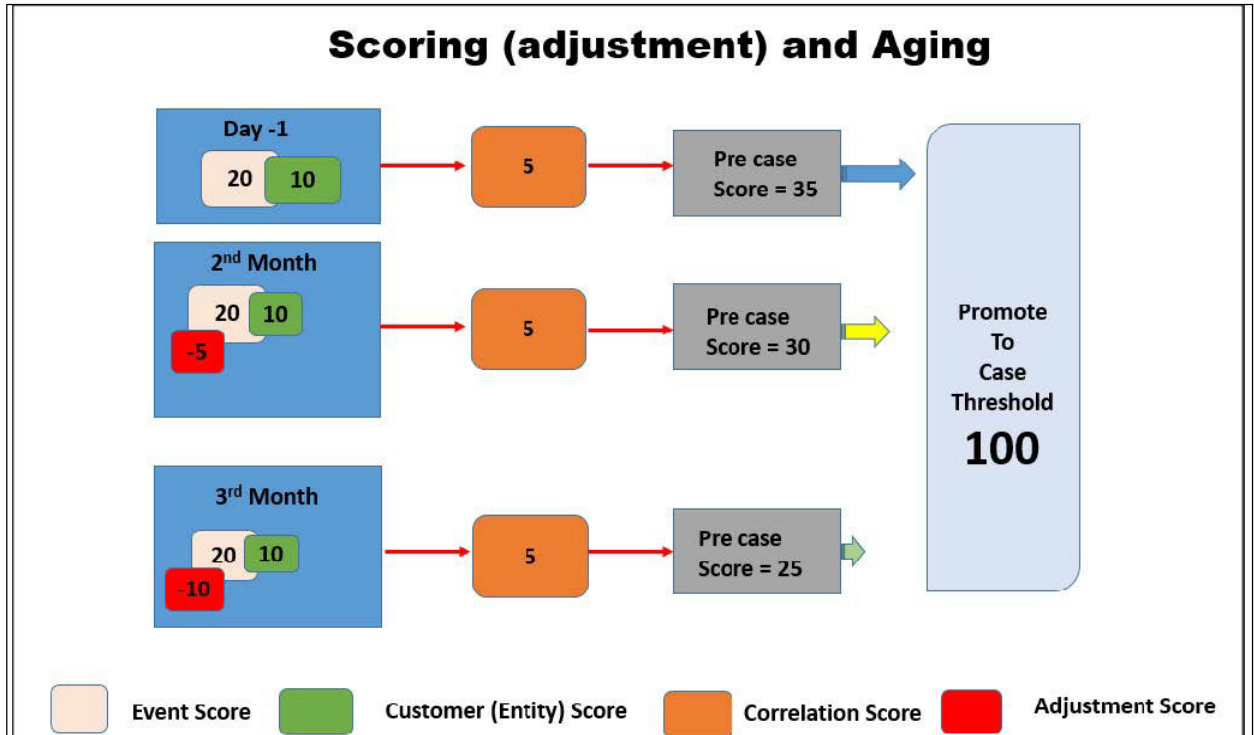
Scoring (adjustment) and Aging

Day -1

20 10

5

Pre case Score = 35

2nd Month

20 10

-5

5

Pre case Score = 30

3rd Month

20 10

-10

5

Pre case Score = 25

Promote To Case Threshold

100

Event Score

Customer (Entity) Score

Correlation Score

Adjustment Score